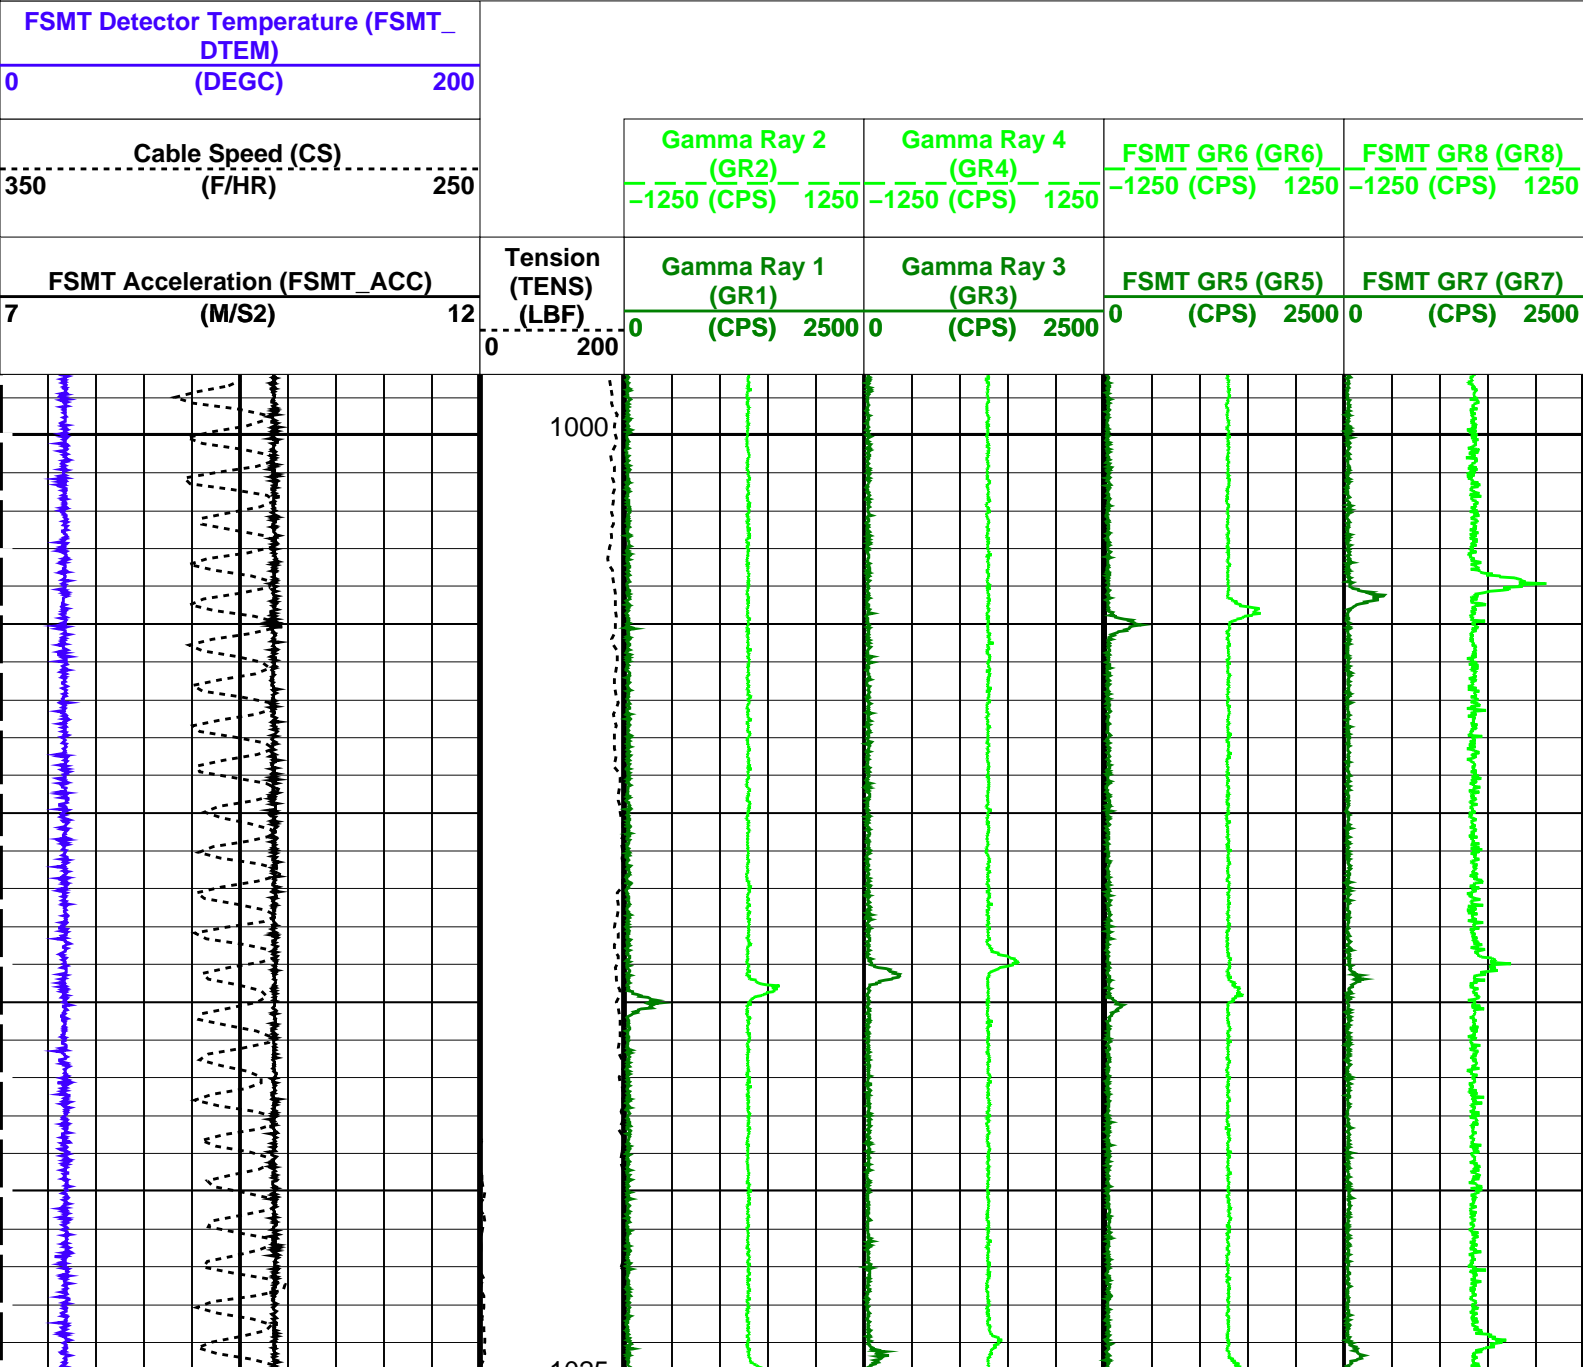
FSMT Detector Temperature (FSMT_DTEM)
0 (DEGC) 200

Cable Speed (CS)
350 (F/HR) 250

FSMT Acceleration (FSMT_ACC)
7 (M/S2) 12

Tension (TENS) (LBF)
0 200

Gamma Ray 2 (GR2)
−1250 (CPS) 1250

Gamma Ray 1 (GR1)
0 (CPS) 2500

Gamma Ray 4 (GR4)
−1250 (CPS) 1250

Gamma Ray 3 (GR3)
0 (CPS) 2500

FSMT GR6 (GR6)
−1250 (CPS) 1250

FSMT GR5 (GR5)
0 (CPS) 2500

FSMT GR8 (GR8)
−1250 (CPS) 1250

FSMT GR7 (GR7)
0 (CPS) 2500

1000

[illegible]